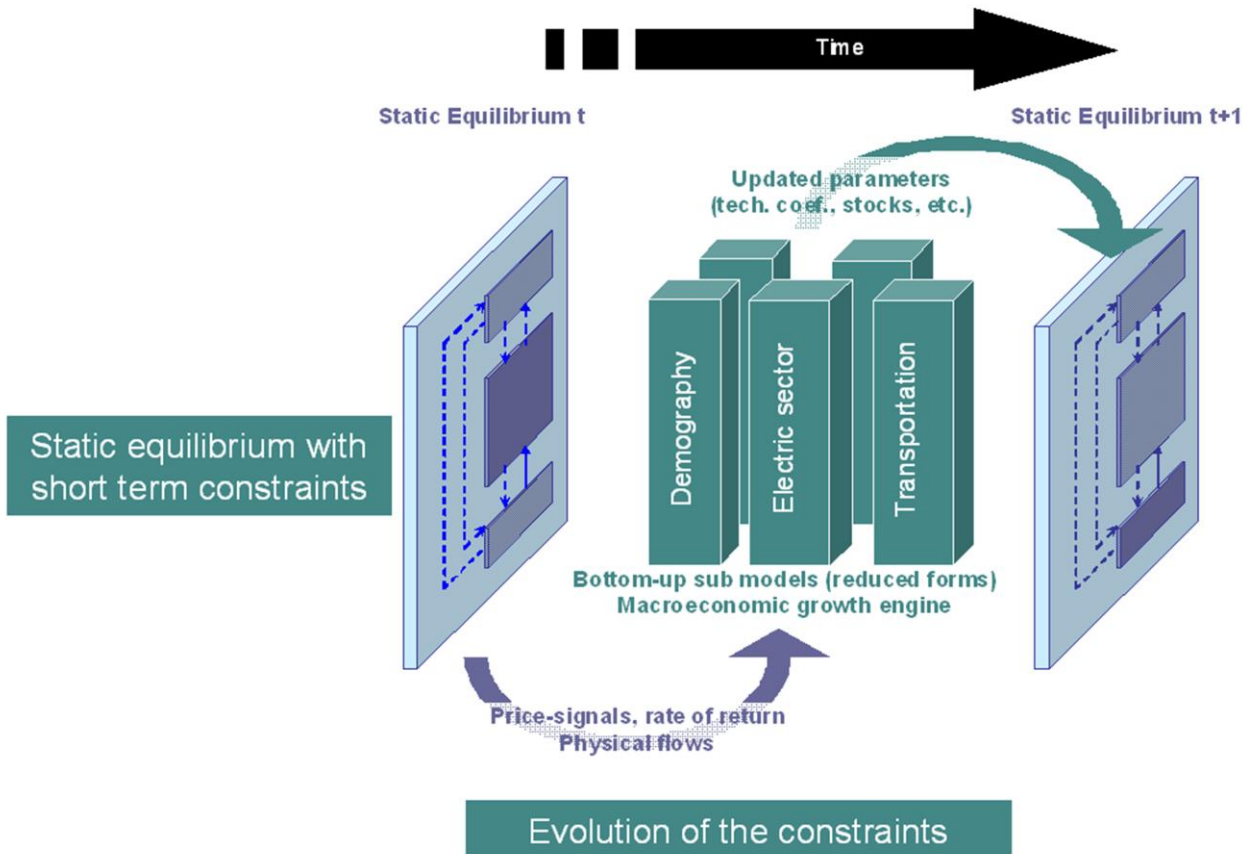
Time

Static Equilibrium t

Static Equilibrium t+1

Updated parameters (tech. coef., stocks, etc.)

Demography

Electric sector

Transportation

Static equilibrium with short term constraints

Bottom-up sub models (reduced forms)
Macroeconomic growth engine

Price-signals, rate of return
Physical flows

Evolution of the constraints